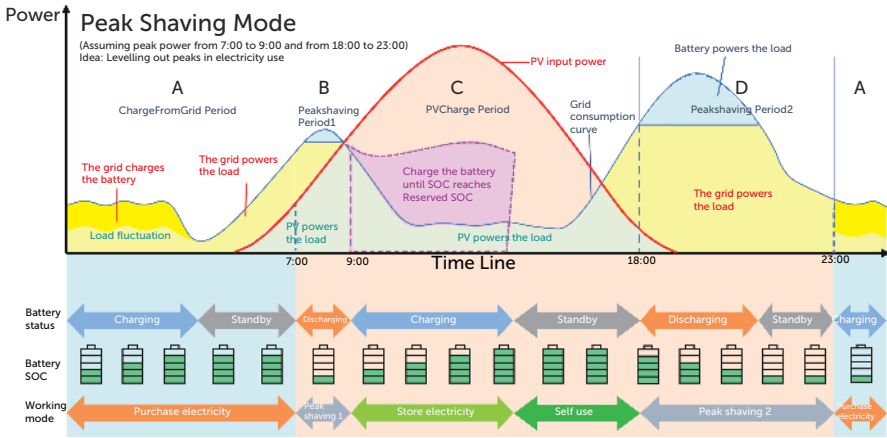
Power

Peak Shaving Mode

(Assuming peak power from 7:00 to 9:00 and from 18:00 to 23:00)
Idea: Levelling out peaks in electricity use

PV input power

Battery powers the load

A

ChargeFromGrid Period

B

Peakshaving Period1

C

PVCharge Period

Grid consumption curve

D

Peakshaving Period2

A

The grid charges the battery

The grid powers the load

Charge the battery until SOC reaches Reserved SOC

The grid powers the load

Load fluctuation

PV powers the load

PV powers the load

7:00

9:00

Time Line

18:00

23:00

Battery status

Charging

Standby

Discharging

Charging

Standby

Discharging

Standby

Charging

Battery SOC

Working mode

Purchase electricity

Peak shaving 1

Store electricity

Self use

Peak shaving 2

Purchase electricity